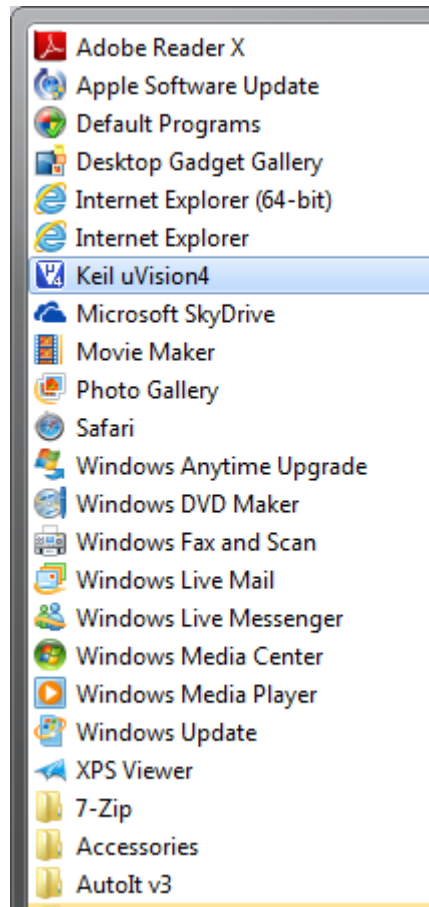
Adobe Reader X
Apple Software Update
Default Programs
Desktop Gadget Gallery
Internet Explorer (64-bit)
Internet Explorer
Keil uVision4
Microsoft SkyDrive
Movie Maker
Photo Gallery
Safari
Windows Anytime Upgrade
Windows DVD Maker
Windows Fax and Scan
Windows Live Mail
Windows Live Messenger
Windows Media Center
Windows Media Player
Windows Update
XPS Viewer
7-Zip
Accessories
AutoIt v3